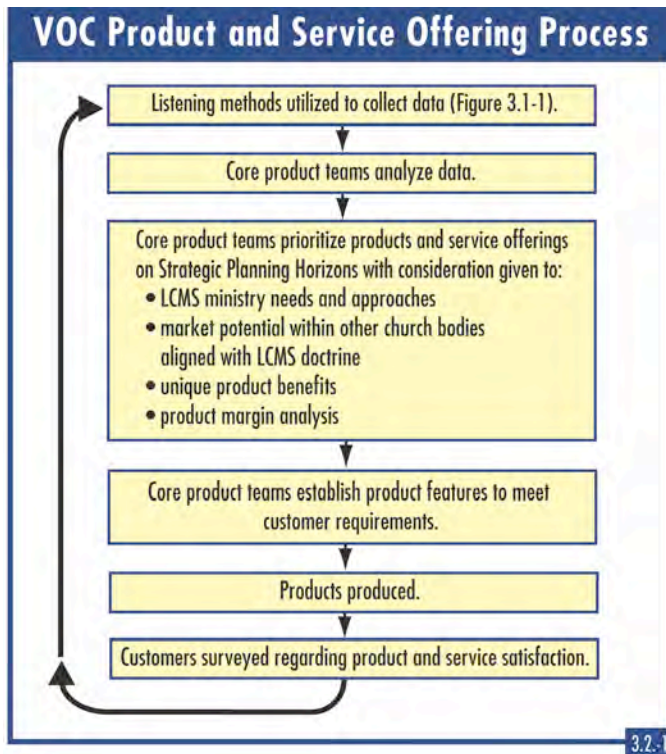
VOC Product and Service Offering Process

Listening methods utilized to collect data (Figure 3.1-1).

Core product teams analyze data.

Core product teams prioritize products and service offerings on Strategic Planning Horizons with consideration given to:
• LCMS ministry needs and approaches
• market potential within other church bodies aligned with LCMS doctrine
• unique product benefits
• product margin analysis

Core product teams establish product features to meet customer requirements.

Products produced.

Customers surveyed regarding product and service satisfaction.

3.2-1